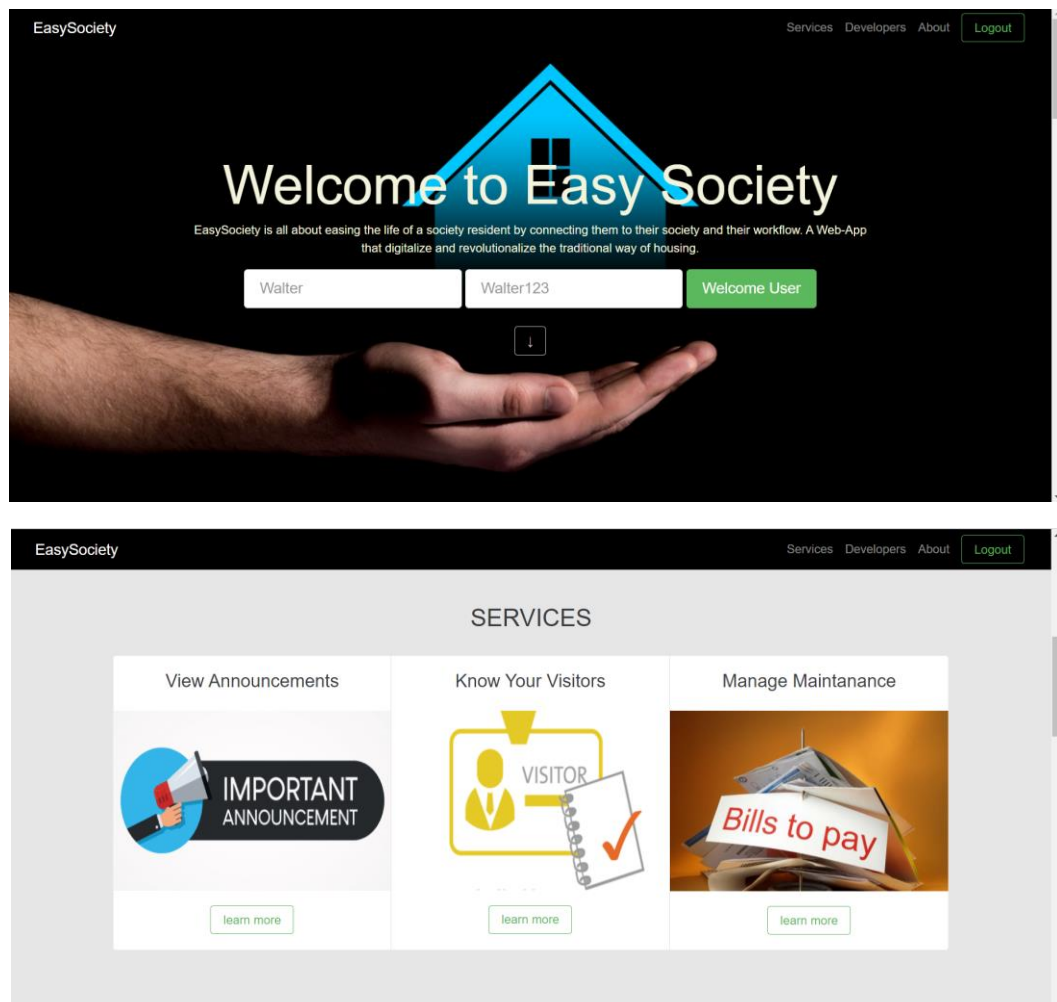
EasySociety

Services Developers About Logout

Welcome to Easy Society

EasySociety is all about easing the life of a society resident by connecting them to their society and their workflow. A Web-App that digitalize and revolutionalize the traditional way of housing.

Walter

Walter123

Welcome User

↓

EasySociety

Services Developers About Logout

SERVICES

View Announcements

IMPORTANT ANNOUNCEMENT

learn more

Know Your Visitors

VISITOR

learn more

Manage Maintanance

Bills to pay

learn more